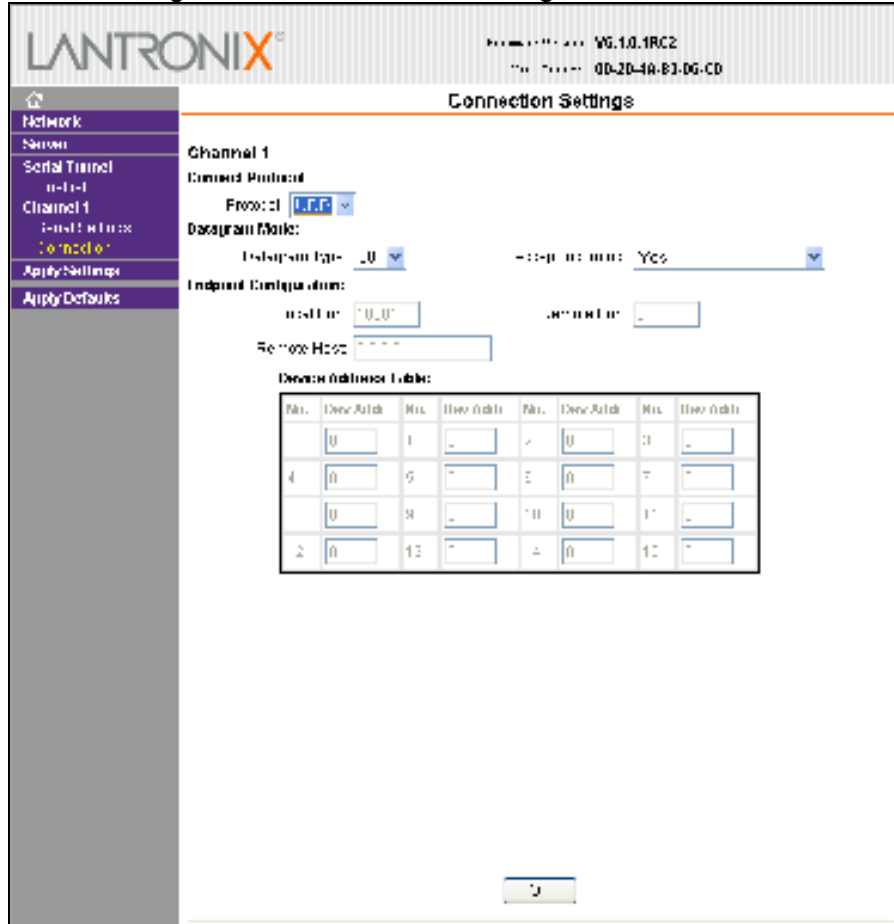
LANTRONIX®

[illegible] V6.1.0.1RC2
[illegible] 00-20-4A-83-06-CD

Network
Server
Serial Tunnel
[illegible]
Channel 1
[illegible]
Connection
Apply Settings
Apply Defaults

Connection Settings

Channel 1
Connect Protocol
Protocol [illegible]
Datagram Mode:
Datagram Type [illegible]
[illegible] Yes
Endpoint Configuration:
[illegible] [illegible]
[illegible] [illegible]
Remote Host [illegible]
Device Address Table:

| No. | Dev Addr | No. | Dev Addr | No. | Dev Addr | No. | Dev Addr |
|---|---|---|---|---|---|---|---|
| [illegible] | 0 | 1 | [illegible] | 2 | 0 | 3 | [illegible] |
| 4 | 0 | 5 | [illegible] | 6 | 0 | 7 | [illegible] |
| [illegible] | 0 | 9 | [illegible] | 10 | 0 | 11 | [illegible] |
| 12 | 0 | 13 | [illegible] | 14 | 0 | 15 | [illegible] |

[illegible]